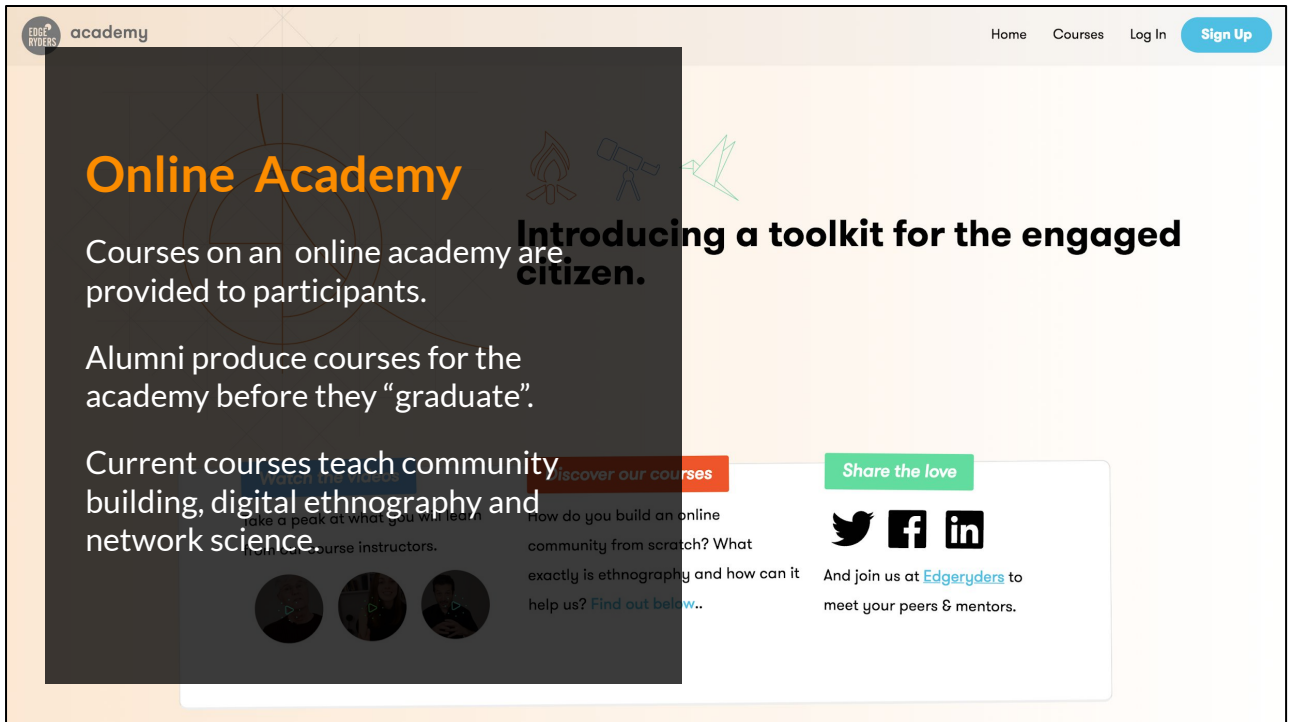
EDGE RYDERS academy

Home Courses Log In Sign Up

Online Academy

Courses on an online academy are provided to participants.

Alumni produce courses for the academy before they “graduate”.

Current courses teach community building, digital ethnography and network science.

Introducing a toolkit for the engaged citizen.

Watch the videos

Take a peak at what you will learn from our course instructors.

Discover our courses

How do you build an online community from scratch? What exactly is ethnography and how can it help us? Find out below..

Share the love

And join us at Edgeryders to meet your peers & mentors.